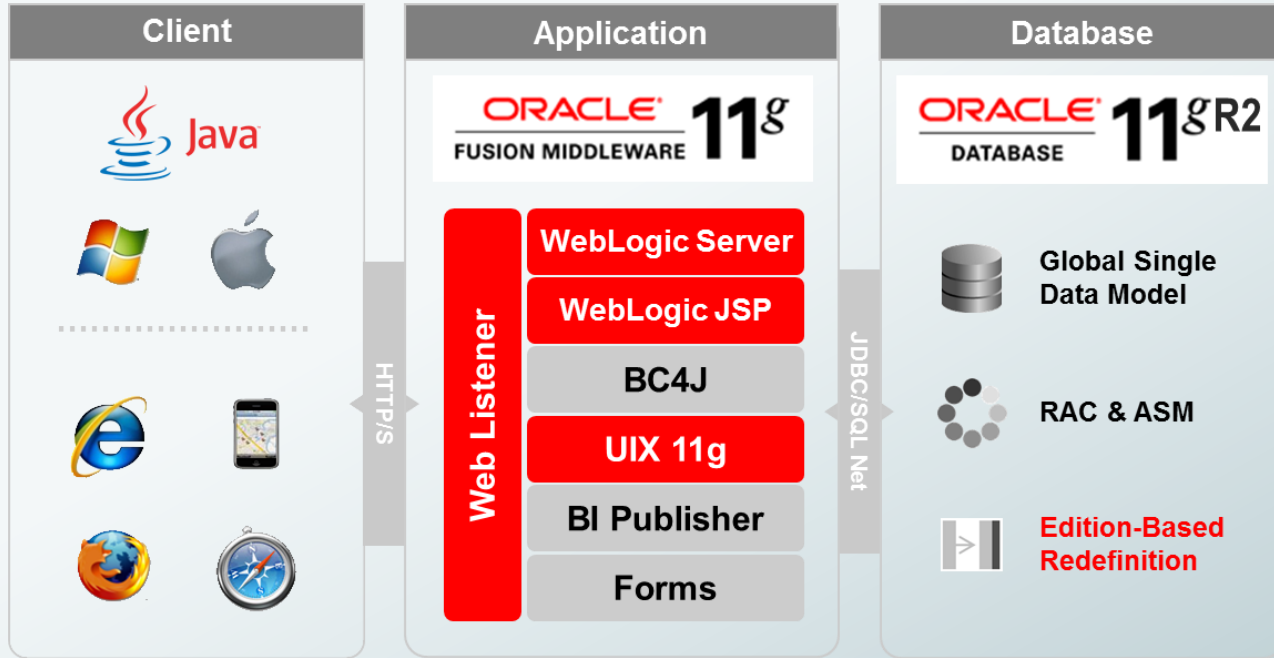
Client

Java

HTTP/S

Application

ORACLE
FUSION MIDDLEWARE $11^g$

Web Listener

WebLogic Server

WebLogic JSP

BC4J

UIX 11g

BI Publisher

Forms

JDBC/SQL Net

Database

ORACLE
DATABASE $11^g$R2

Global Single Data Model

RAC & ASM

Edition-Based Redefinition